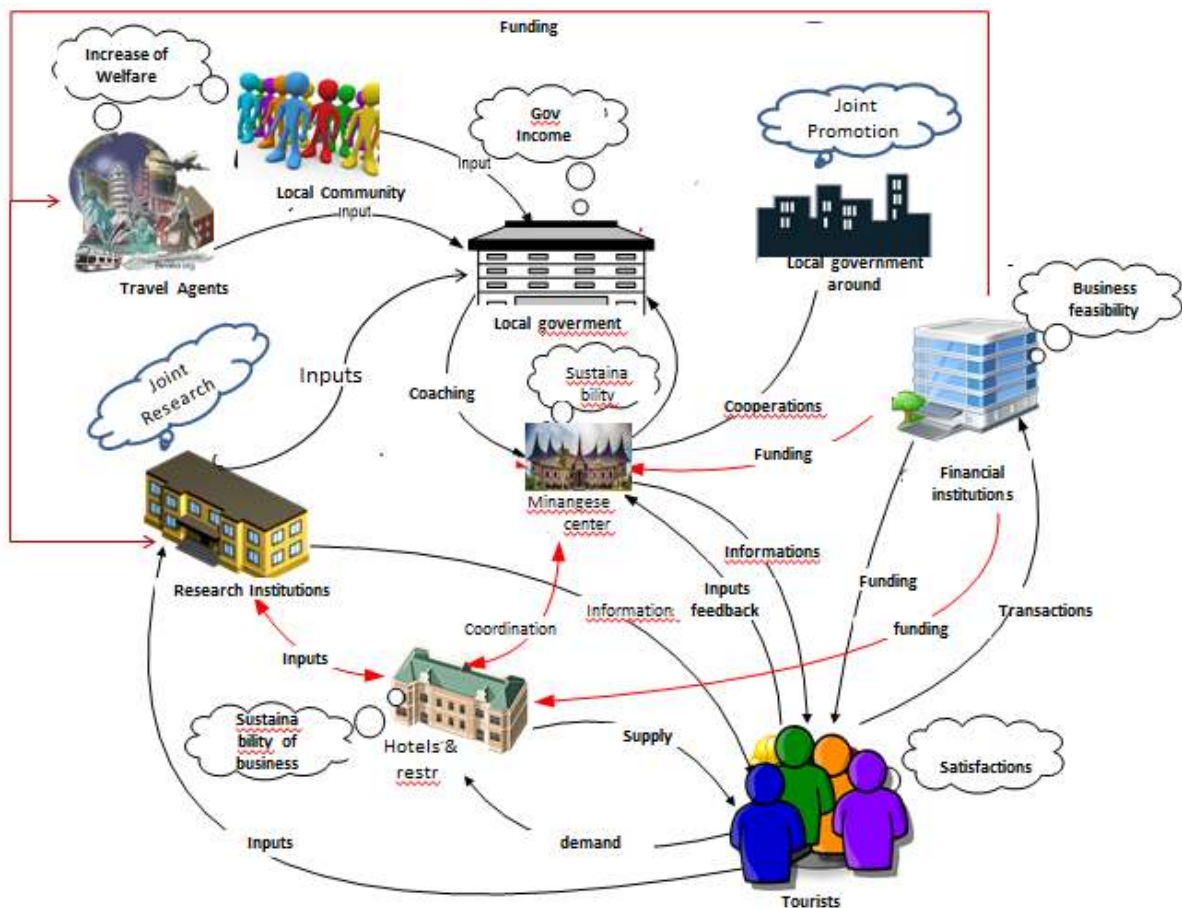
Funding

Increase of Welfare

Local Community

Input

Input

Travel Agents

Gov Income

Local goverment

Joint Promotion

Local government around

Business feasibility

Inputs

Joint Research

Coaching

Sustaina bility

Cooperations

Funding

Minangese center

Financial institutions

Research Institutions

Informations

Inputs feedback

Information

Funding

Transactions

Coordination

funding

Inputs

Sustaina bility of business

Hotels & restr

Supply

Satisfactions

Inputs

demand

Tourists